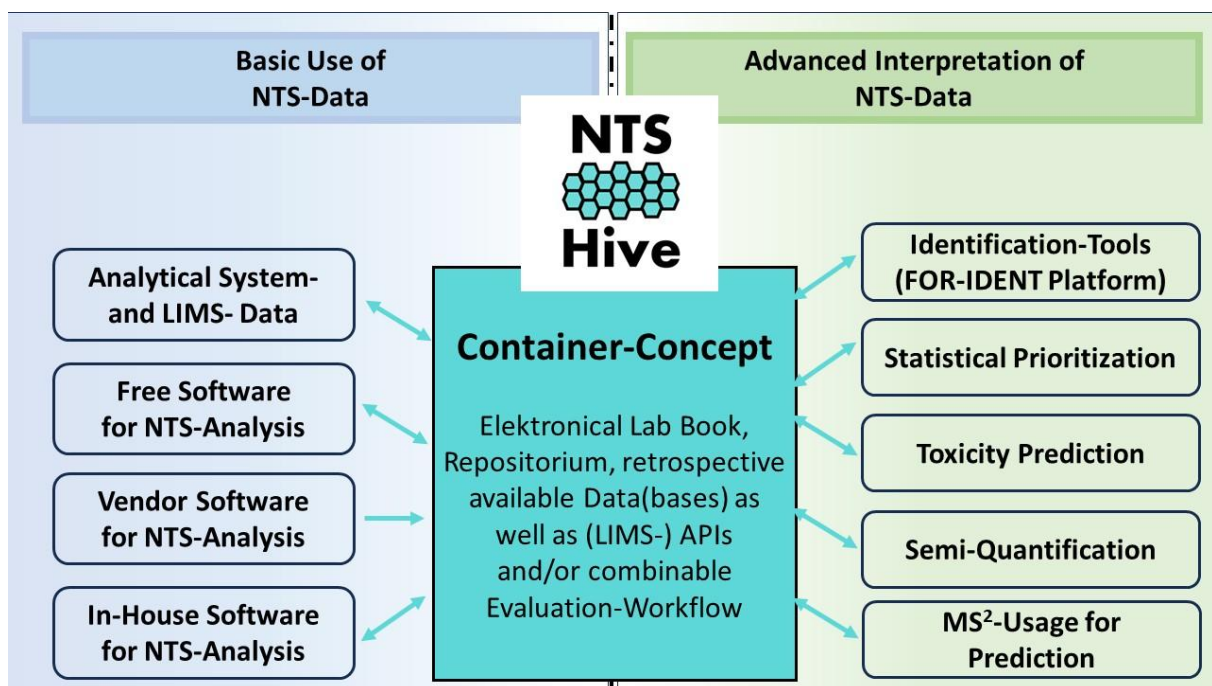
Basic Use of NTS-Data

Advanced Interpretation of NTS-Data

NTS Hive

Analytical System- and LIMS- Data

Free Software for NTS-Analysis

Vendor Software for NTS-Analysis

In-House Software for NTS-Analysis

Container-Concept

Elektronical Lab Book, Repositorium, retrospective available Data(bases) as well as (LIMS-) APIs and/or combinable Evaluation-Workflow

Identification-Tools (FOR-IDENT Platform)

Statistical Prioritization

Toxicity Prediction

Semi-Quantification

MS$^2$-Usage for Prediction